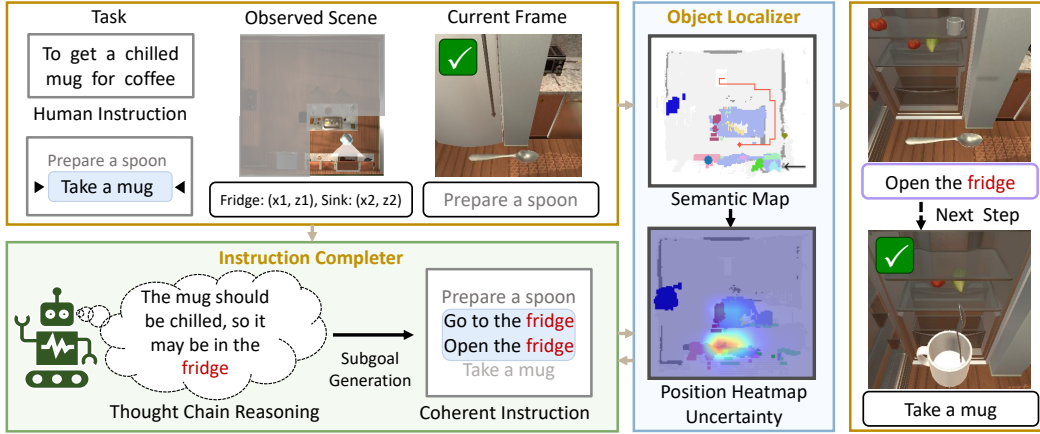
Task

To get a chilled mug for coffee

Human Instruction

Prepare a spoon

Take a mug

Observed Scene

Fridge: (x1, z1), Sink: (x2, z2)

Current Frame

✓

Prepare a spoon

Object Localizer

Semantic Map

Position Heatmap Uncertainty

Open the fridge

Next Step

✓

Take a mug

Instruction Completer

The mug should be chilled, so it may be in the fridge

Thought Chain Reasoning

Subgoal Generation

Prepare a spoon
Go to the fridge
Open the fridge
Take a mug

Coherent Instruction